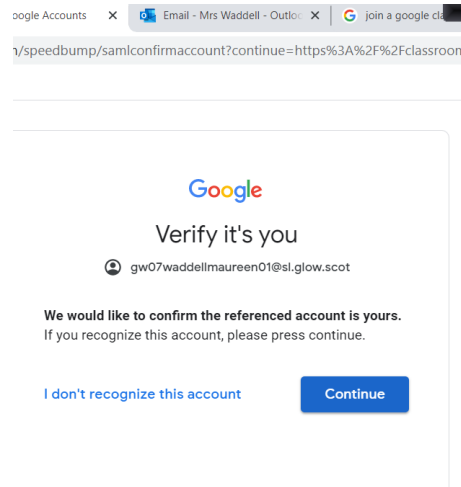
oogle Accounts ✕ Email - Mrs Waddell - Outlo ✕ join a google cla

n/speedbump/samlconfirmaccount?continue=https%3A%2F%2Fclassroom

Google

Verify it's you

gw07waddellmaureen01@sl.glow.scot

We would like to confirm the referenced account is yours.
If you recognize this account, please press continue.

I don't recognize this account

Continue